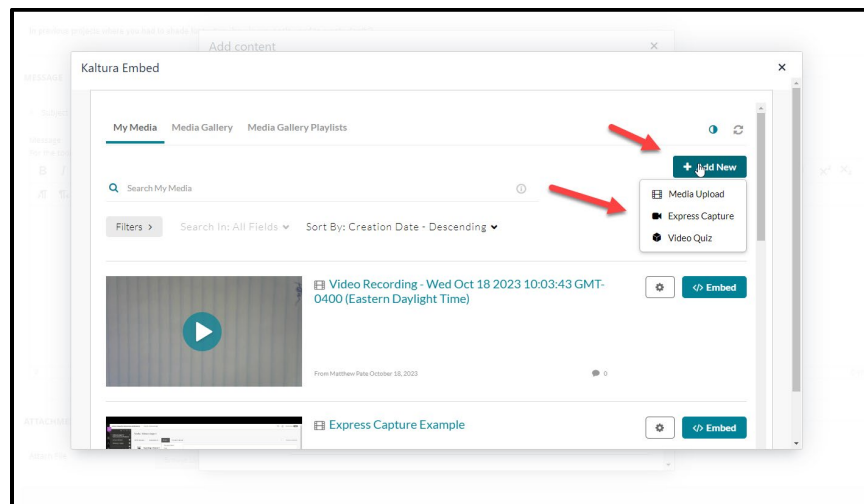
Add content

Kaltura Embed

My Media Media Gallery Media Gallery Playlists

+ Add New

Media Upload
Express Capture
Video Quiz

Search My Media

Filters >
Search In: All Fields
Sort By: Creation Date - Descending

Video Recording - Wed Oct 18 2023 10:03:43 GMT-0400 (Eastern Daylight Time)

</> Embed

From Matthew Pate October 18, 2023

0

Express Capture Example

</> Embed